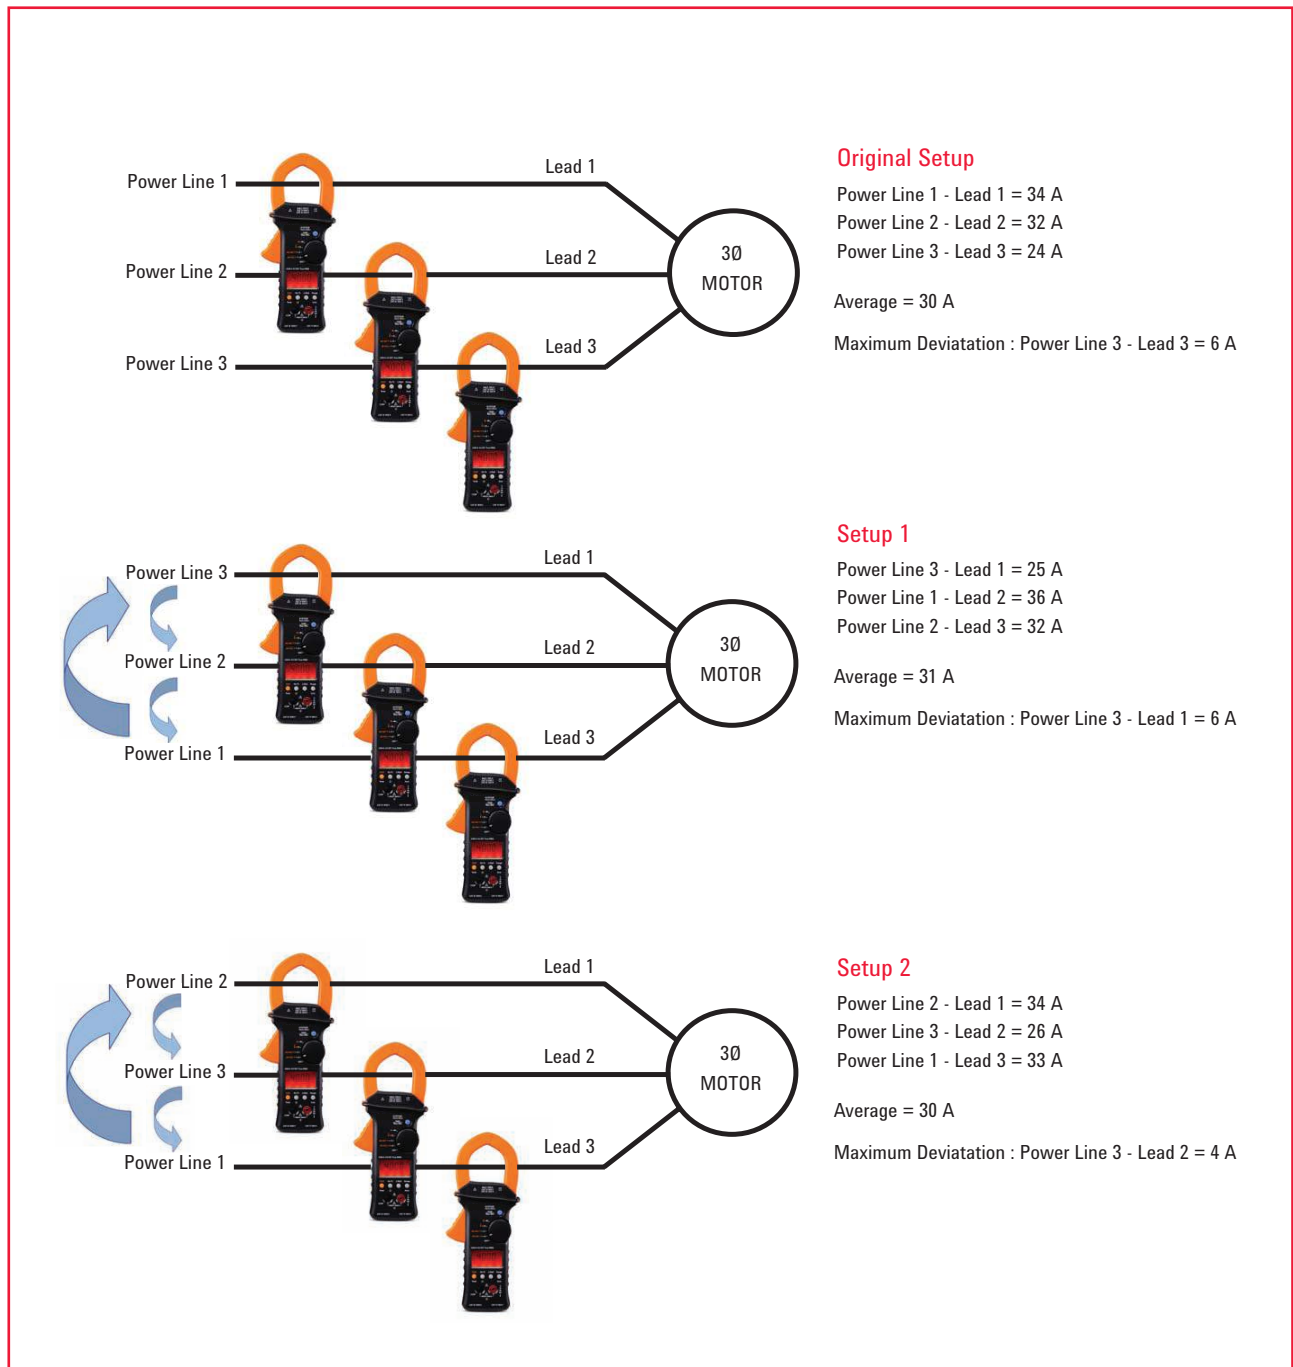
Power Line 1

Lead 1

Power Line 2

Lead 2

30
MOTOR

Power Line 3

Lead 3

Original Setup

Power Line 1 - Lead 1 = 34 A

Power Line 2 - Lead 2 = 32 A

Power Line 3 - Lead 3 = 24 A

Average = 30 A

Maximum Deviatation : Power Line 3 - Lead 3 = 6 A

Power Line 3

Lead 1

Power Line 2

Lead 2

30
MOTOR

Power Line 1

Lead 3

Setup 1

Power Line 3 - Lead 1 = 25 A

Power Line 1 - Lead 2 = 36 A

Power Line 2 - Lead 3 = 32 A

Average = 31 A

Maximum Deviatation : Power Line 3 - Lead 1 = 6 A

Power Line 2

Lead 1

Power Line 3

Lead 2

30
MOTOR

Power Line 1

Lead 3

Setup 2

Power Line 2 - Lead 1 = 34 A

Power Line 3 - Lead 2 = 26 A

Power Line 1 - Lead 3 = 33 A

Average = 30 A

Maximum Deviatation : Power Line 3 - Lead 2 = 4 A